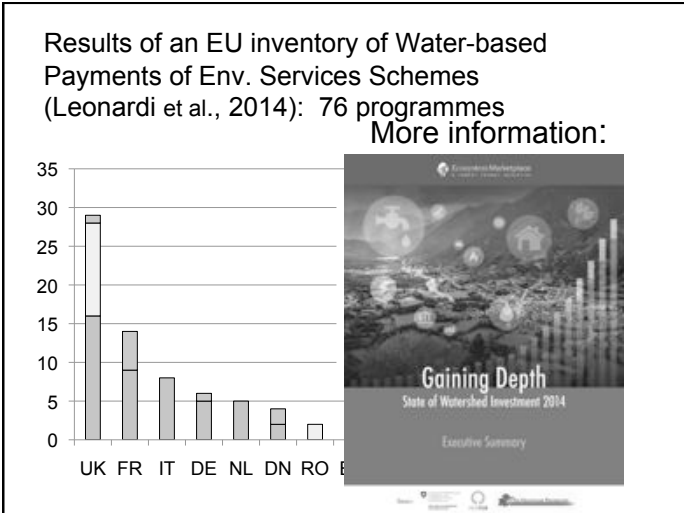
Results of an EU inventory of Water-based Payments of Env. Services Schemes (Leonardi et al., 2014): 76 programmes

More information:

35
30
25
20
15
10
5
0

UK FR IT DE NL DN RO E

Ecosystem Marketplace

Gaining Depth
State of Watershed Investment 2014

Executive Summary